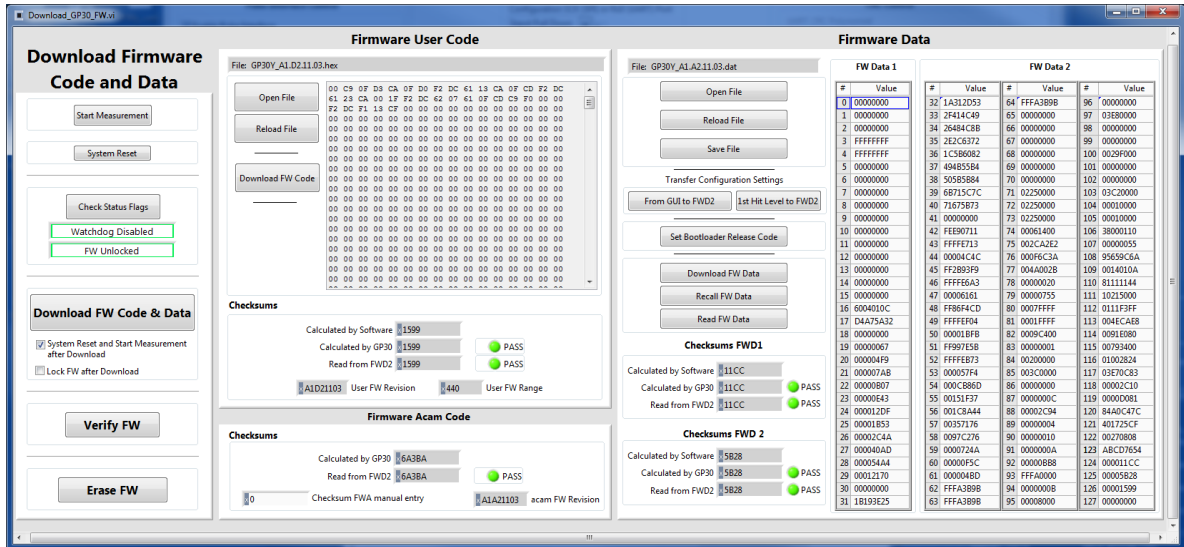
Download_GP30_FW.vi

Download Firmware Code and Data

Start Measurement

System Reset

Check Status Flags

Watchdog Disabled

FW Unlocked

Download FW Code & Data

System Reset and Start Measurement after Download

Lock FW after Download

Verify FW

Erase FW

Firmware User Code

File: GP30Y_A1.D2.11.03.hex

Open File

Reload File

Download FW Code

00 C9 0F D3 CA 0F D0 F2 DC 61 13 CA 0F CD F2 DC
61 23 CA 00 1F F2 DC 62 07 61 0F CD C9 F0 00 00
F2 DC F1 13 CF 00 00 00 00 00 00 00 00 00 00 00
00 00 00 00 00 00 00 00 00 00 00 00 00 00 00 00

Checksums

Calculated by Software 1599
Calculated by GP30 1599 PASS
Read from FWD2 1599 PASS

A1D21103 User FW Revision 440 User FW Range

Firmware Acam Code

Checksums

Calculated by GP30 6A3BA
Read from FWD2 6A3BA PASS
0 Checksum FWA manual entry A1A21103 acam FW Revision

Firmware Data

File: GP30Y_A1.A2.11.03.dat

Open File

Reload File

Save File

Transfer Configuration Settings

From GUI to FWD2

1st Hit Level to FWD2

Set Bootloader Release Code

Download FW Data

Recall FW Data

Read FW Data

Checksums FWD1

Calculated by Software 11CC
Calculated by GP30 11CC PASS
Read from FWD2 11CC PASS

Checksums FWD 2

Calculated by Software 5B28
Calculated by GP30 5B28 PASS
Read from FWD2 5B28 PASS

FW Data 1

| # | Value |
|---|---|
| 0 | 00000000 |
| 1 | 00000000 |
| 2 | 00000000 |
| 3 | FFFFFFFF |
| 4 | FFFFFFFF |
| 5 | 00000000 |
| 6 | 00000000 |
| 7 | 00000000 |
| 8 | 00000000 |
| 9 | 00000000 |
| 10 | 00000000 |
| 11 | 00000000 |
| 12 | 00000000 |
| 13 | 00000000 |
| 14 | 00000000 |
| 15 | 00000000 |
| 16 | 6004010C |
| 17 | D4A75A32 |
| 18 | 00000000 |
| 19 | 00000067 |
| 20 | 000004F9 |
| 21 | 000007AB |
| 22 | 00000B07 |
| 23 | 00000E43 |
| 24 | 000012DF |
| 25 | 00001B53 |
| 26 | 00002C4A |
| 27 | 000040AD |
| 28 | 000054A4 |
| 29 | 00012170 |
| 30 | 00000000 |
| 31 | 1B193E25 |

FW Data 2

| # | Value | # | Value | # | Value |
|---|---|---|---|---|---|
| 32 | 1A312D53 | 64 | FFFA3B9B | 96 | 00000000 |
| 33 | 2F414C49 | 65 | 00000000 | 97 | 03E80000 |
| 34 | 26484C8B | 66 | 00000000 | 98 | 00000000 |
| 35 | 2E2C6372 | 67 | 00000000 | 99 | 00000000 |
| 36 | 1C5B6082 | 68 | 00000000 | 100 | 0029F000 |
| 37 | 494B55B4 | 69 | 00000000 | 101 | 00000000 |
| 38 | 505B5B84 | 70 | 00000000 | 102 | 00000000 |
| 39 | 6B715C7C | 71 | 02250000 | 103 | 03C20000 |
| 40 | 71675B73 | 72 | 02250000 | 104 | 00010000 |
| 41 | 00000000 | 73 | 02250000 | 105 | 00010000 |
| 42 | FEE90711 | 74 | 00061400 | 106 | 38000110 |
| 43 | FFFFE713 | 75 | 002CA2E2 | 107 | 00000055 |
| 44 | 00004C4C | 76 | 000F6C3A | 108 | 95659C6A |
| 45 | FF2B93F9 | 77 | 004A002B | 109 | 0014010A |
| 46 | FFFFE6A3 | 78 | 00000020 | 110 | 81111144 |
| 47 | 00006161 | 79 | 00000755 | 111 | 10215000 |
| 48 | FF86F4CD | 80 | 0007FFFF | 112 | 0111F3FF |
| 49 | FFFFEF04 | 81 | 0001FFFF | 113 | 004ECAE8 |
| 50 | 00001BFB | 82 | 0009C400 | 114 | 0091E080 |
| 51 | FF997E5B | 83 | 00000001 | 115 | 00793400 |
| 52 | FFFFEB73 | 84 | 00200000 | 116 | 01002824 |
| 53 | 00057F4 | 85 | 003C0000 | 117 | 03E70C83 |
| 54 | 000CB86D | 86 | 00000000 | 118 | 00002C10 |
| 55 | 00151F37 | 87 | 000000C | 119 | 0000D081 |
| 56 | 001C8A44 | 88 | 00002C94 | 120 | 84A0C47C |
| 57 | 00357176 | 89 | 00000004 | 121 | 401725CF |
| 58 | 0097C276 | 90 | 00000010 | 122 | 00270808 |
| 59 | 0000724A | 91 | 0000000A | 123 | ABCD7654 |
| 60 | 00000F5C | 92 | 0000BB8 | 124 | 000011CC |
| 61 | 00004BD | 93 | FFFA0000 | 125 | 00005B28 |
| 62 | FFFA3B9B | 94 | 000000B | 126 | 00001599 |
| 63 | FFFA3B9B | 95 | 00008000 | 127 | 00000000 |